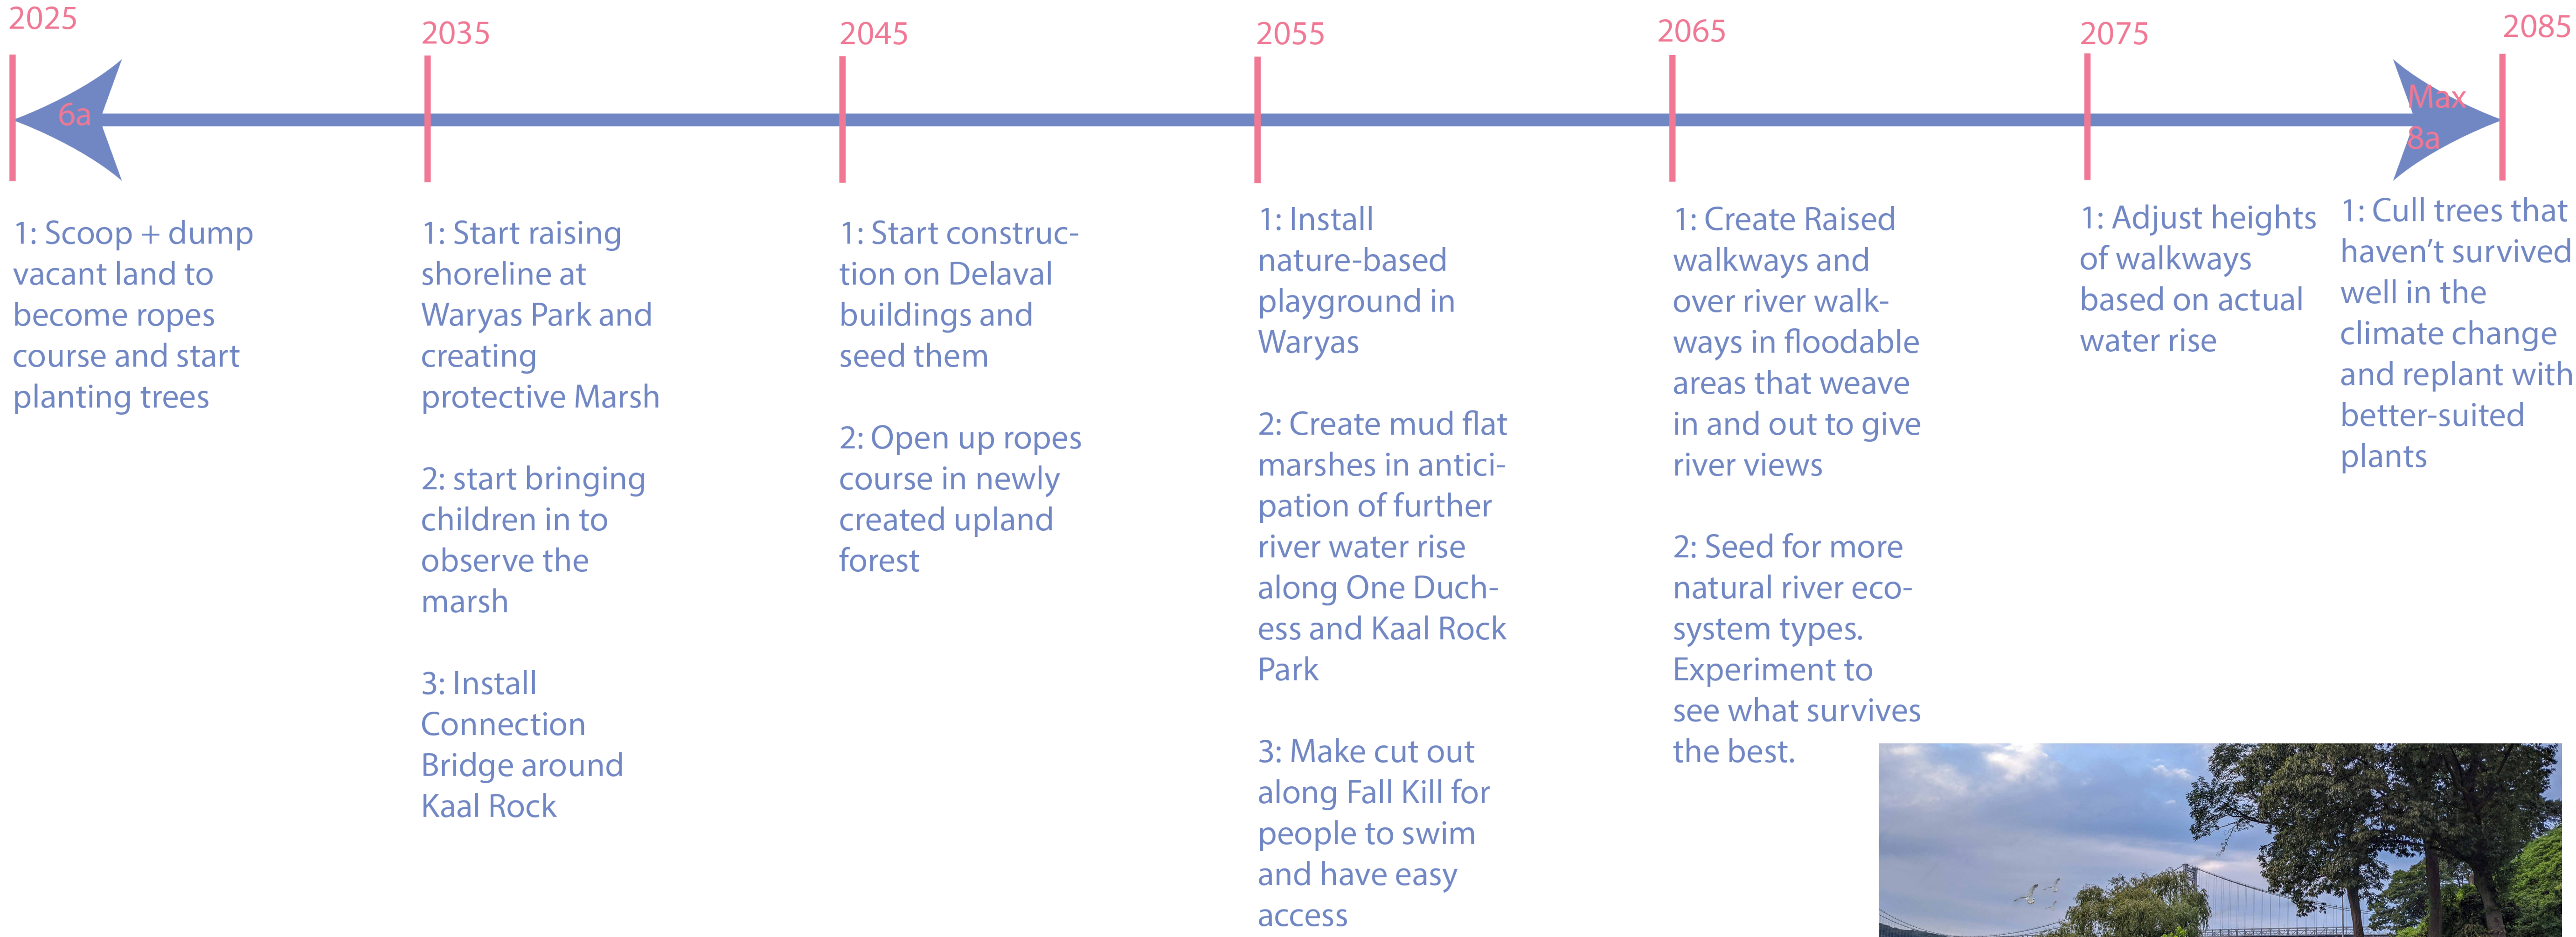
2025

6a

2035

2045

2055

2065

2075

2085

Max
8a

1: Scoop + dump vacant land to become ropes course and start planting trees

1: Start raising shoreline at Waryas Park and creating protective Marsh

2: start bringing children in to observe the marsh

3: Install Connection Bridge around Kaal Rock

1: Start construction on Delaval buildings and seed them

2: Open up ropes course in newly created upland forest

1: Install nature-based playground in Waryas

2: Create mud flat marshes in anticipation of further river water rise along One Duchess and Kaal Rock Park

3: Make cut out along Fall Kill for people to swim and have easy access

1: Create Raised walkways and over river walkways in floodable areas that weave in and out to give river views

2: Seed for more natural river ecosystem types. Experiment to see what survives the best.

1: Adjust heights of walkways based on actual water rise

1: Cull trees that haven't survived well in the climate change and replant with better-suited plants